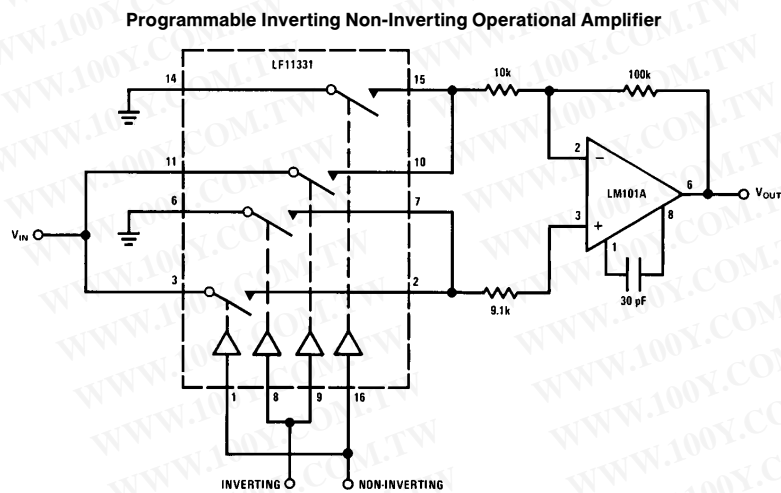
Programmable Inverting Non-Inverting Operational Amplifier

LF11331

14
15
10k
100k
11
10
2
$-$
LM101A
6
$V_{OUT}$
$V_{IN}$
6
7
3
$+$
8
1
3
2
9.1k
30 pF
1
8
9
16
INVERTING
NON-INVERTING

WWW.100Y.COM.TW